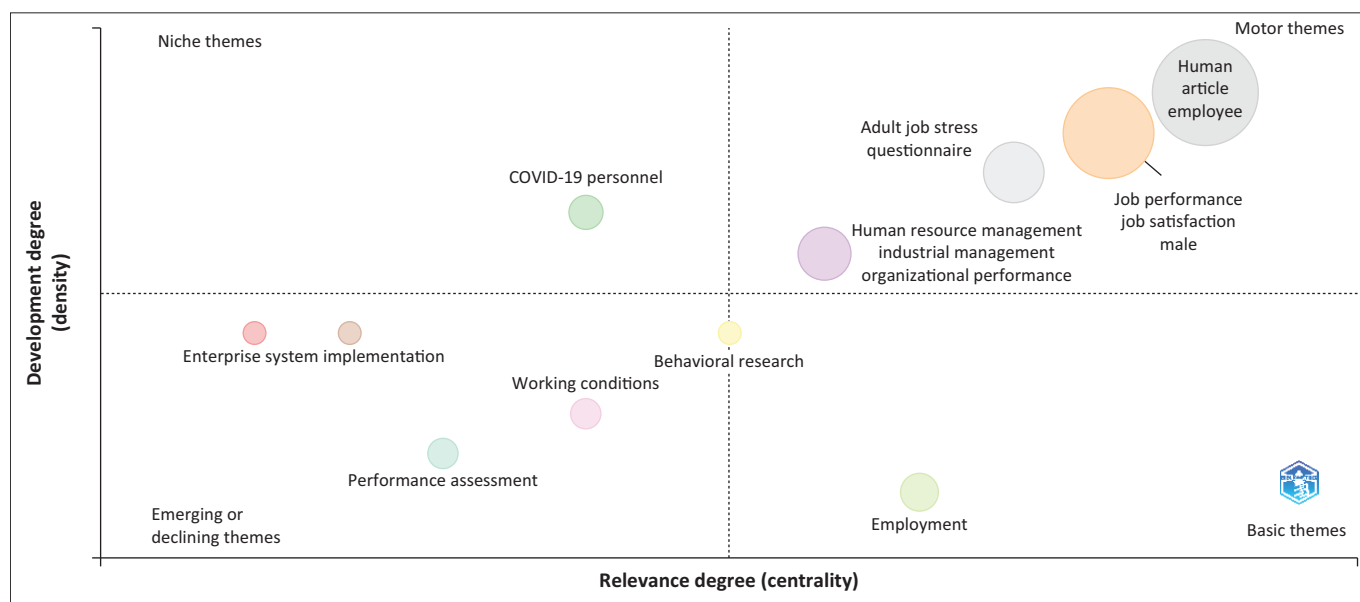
Niche themes

Motor themes

Human article employee

Adult job stress questionnaire

Job performance job satisfaction male

COVID-19 personnel

Human resource management industrial management organizational performance

Development degree (density)

Enterprise system implementation

Behavioral research

Working conditions

Performance assessment

Employment

Emerging or declining themes

Basic themes

Relevance degree (centrality)